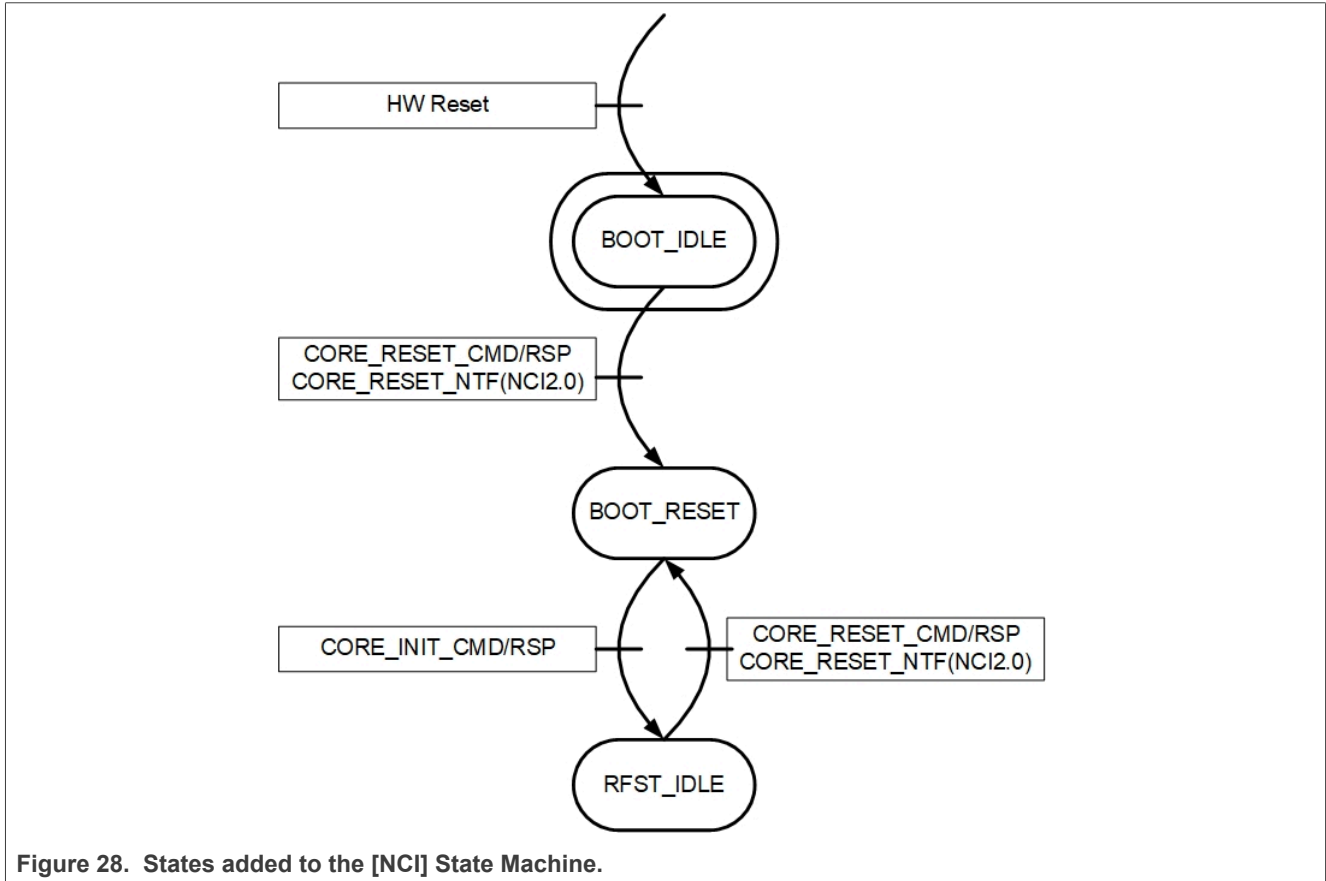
HW Reset

BOOT_IDLE

CORE_RESET_CMD/RSP
CORE_RESET_NTF(NCI2.0)

BOOT_RESET

CORE_INIT_CMD/RSP

CORE_RESET_CMD/RSP
CORE_RESET_NTF(NCI2.0)

RFST_IDLE

Figure 28. States added to the [NCI] State Machine.